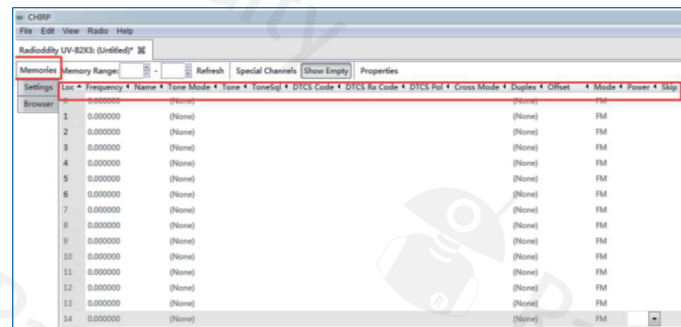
CHIRP

File Edit View Radio Help

Radioddity UV-82X3: (Untitled)*

Memories | Memory Range: [ ] - [ ] Refresh | Special Channels | Show Empty | Properties

Settings

Browser

| Loc | Frequency | Name | Tone Mode | Tone | ToneSql | DTCS Code | DTCS Rx Code | DTCS Pol | Cross Mode | Duplex | Offset | Mode | Power | Skip |
|---|---|---|---|---|---|---|---|---|---|---|---|---|---|---|
| 0 | 0.000000 | (None) | | | | | | | | (None) | | | | |
| 1 | 0.000000 | (None) | | | | | | | | (None) | | FM | | |
| 2 | 0.000000 | (None) | | | | | | | | (None) | | FM | | |
| 3 | 0.000000 | (None) | | | | | | | | (None) | | FM | | |
| 4 | 0.000000 | (None) | | | | | | | | (None) | | FM | | |
| 5 | 0.000000 | (None) | | | | | | | | (None) | | FM | | |
| 6 | 0.000000 | (None) | | | | | | | | (None) | | FM | | |
| 7 | 0.000000 | (None) | | | | | | | | (None) | | FM | | |
| 8 | 0.000000 | (None) | | | | | | | | (None) | | FM | | |
| 9 | 0.000000 | (None) | | | | | | | | (None) | | FM | | |
| 10 | 0.000000 | (None) | | | | | | | | (None) | | FM | | |
| 11 | 0.000000 | (None) | | | | | | | | (None) | | FM | | |
| 12 | 0.000000 | (None) | | | | | | | | (None) | | FM | | |
| 13 | 0.000000 | (None) | | | | | | | | (None) | | FM | | |
| 14 | 0.000000 | (None) | | | | | | | | (None) | | FM | | |